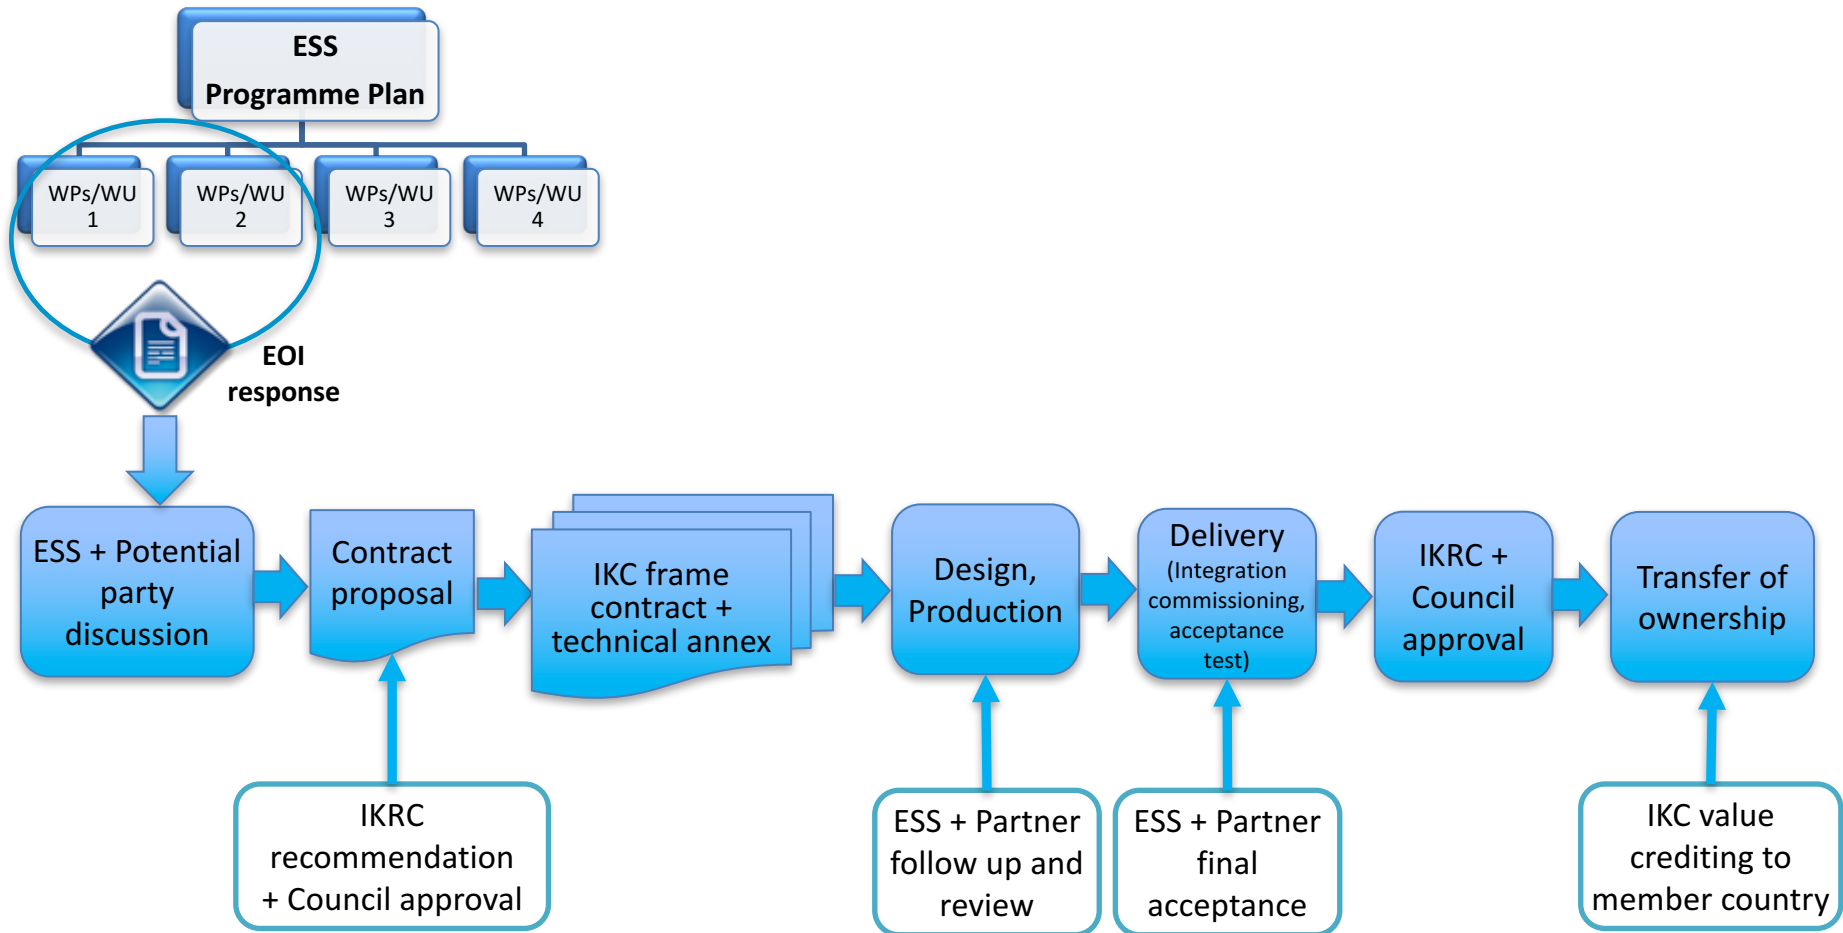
ESS
Programme Plan

WPs/WU
1

WPs/WU
2

WPs/WU
3

WPs/WU
4

EOI
response

ESS + Potential party discussion

Contract proposal

IKC frame contract + technical annex

Design, Production

Delivery
(Integration commissioning, acceptance test)

IKRC + Council approval

Transfer of ownership

IKRC recommendation + Council approval

ESS + Partner follow up and review

ESS + Partner final acceptance

IKC value crediting to member country